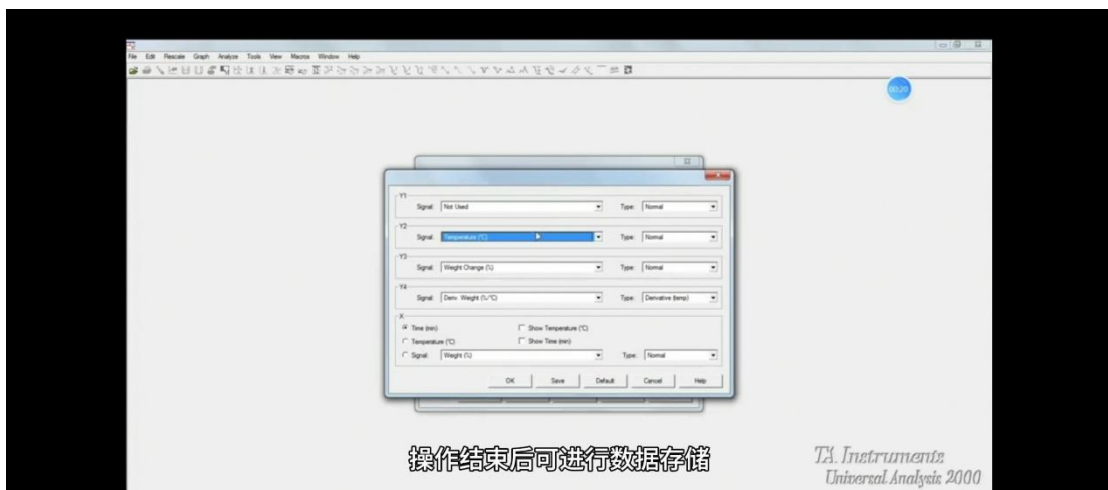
File Edit Rescale Graph Analyze Tools View Macros Window Help

00:20

Y1
Signal: Not Used
Type: Normal

Y2
Signal: Temperature (°C)
Type: Normal

Y3
Signal: Weight Change (%)
Type: Normal

Y4
Signal: Deriv. Weight (%/°C)
Type: Derivative (temp)

X
Time (min)
Temperature (°C)
Signal: Weight (%)
Show Temperature (°C)
Show Time (min)
Type: Normal

OK Save Default Cancel Help

操作结束后可进行数据存储

TA Instruments
Universal Analysis 2000